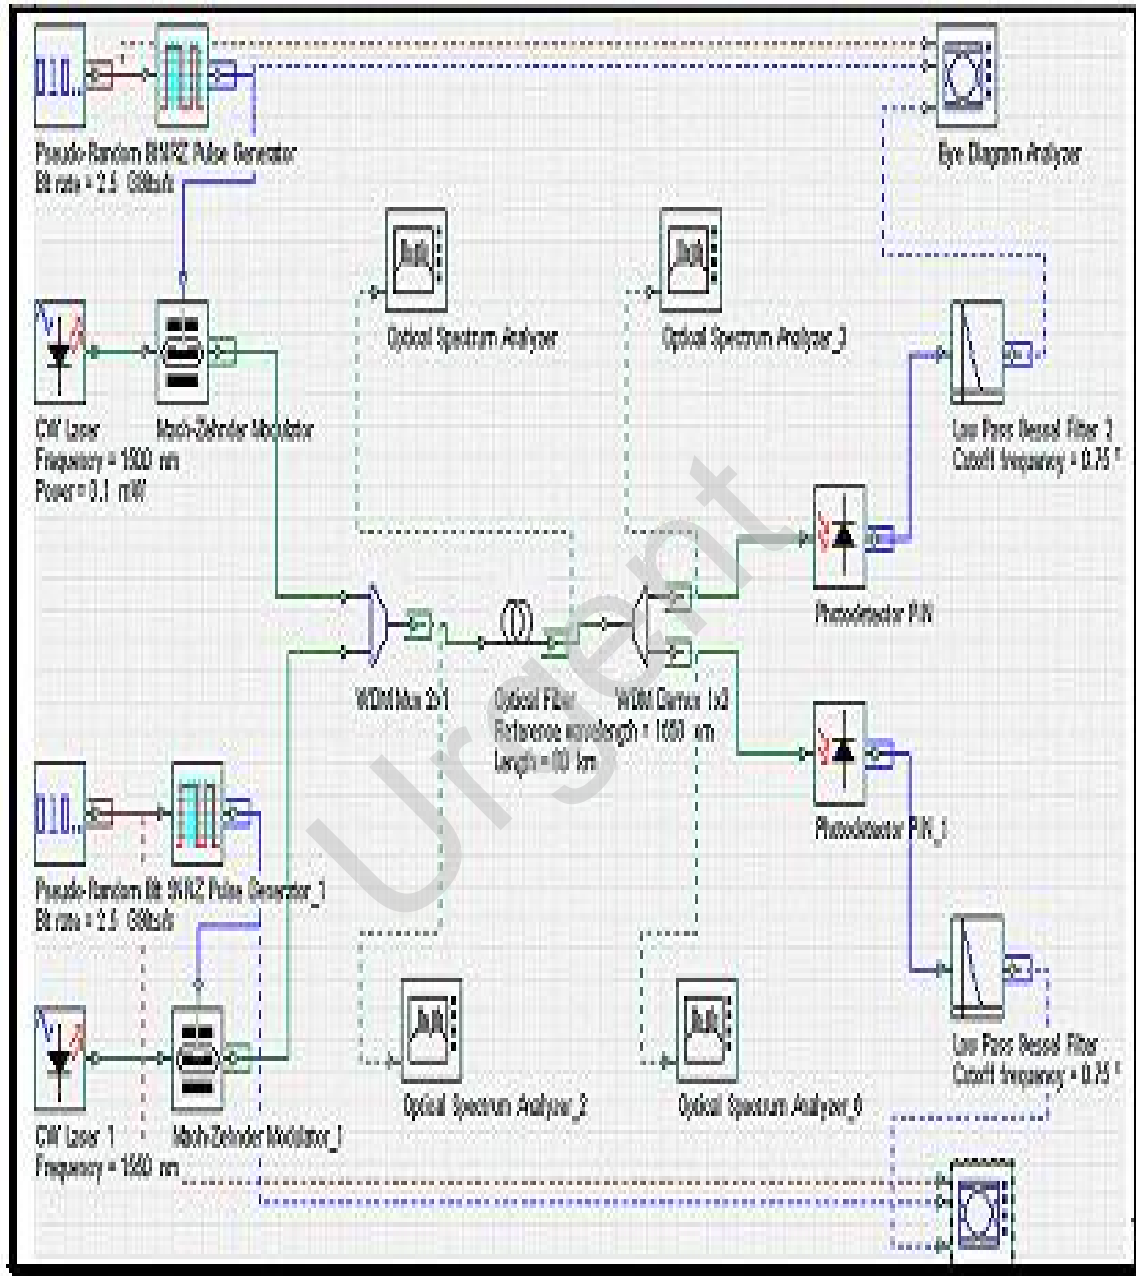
Pseudo-Random Bit NRZ Pulse Generator
Bit rate = 2.5 Gbits/s

Eye Diagram Analyzer

Optical Spectrum Analyzer

Optical Spectrum Analyzer_3

CW Laser
Frequency = 1500 nm
Power = 0.1 mW

Mach-Zehnder Modulator

Low Pass Bessel Filter 1
Cutoff frequency = 0.75 *

Photodetector PIN

WDM Mux 2x1

Optical Fiber
Reference wavelength = 1550 nm
Length = 10 km

WDM Demux 1x2

Urgent

Photodetector PIN_1

Pseudo-Random Bit NRZ Pulse Generator_1
Bit rate = 2.5 Gbits/s

Low Pass Bessel Filter
Cutoff frequency = 0.75 *

CW Laser 1
Frequency = 1550 nm

Mach-Zehnder Modulator_1

Optical Spectrum Analyzer_2

Optical Spectrum Analyzer_0